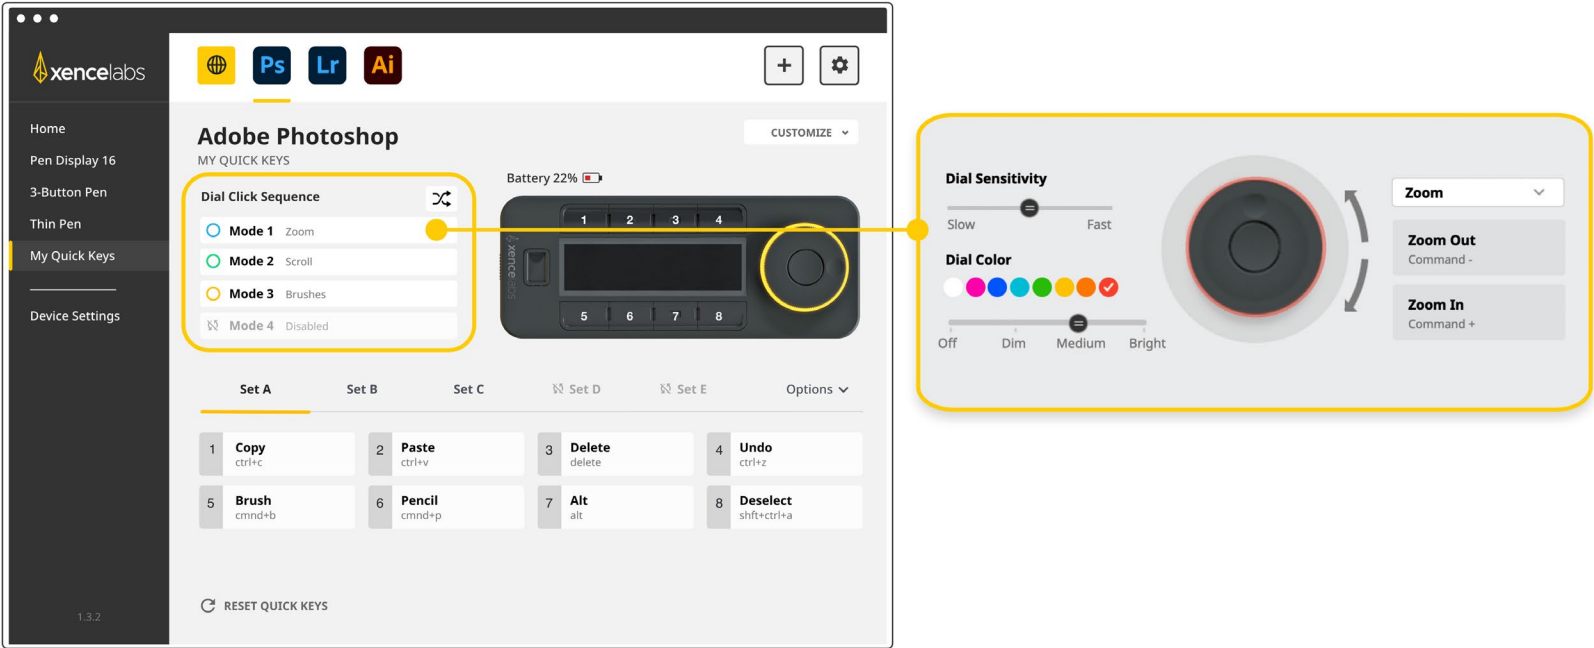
xencelabs

Home
Pen Display 16
3-Button Pen
Thin Pen
My Quick Keys
Device Settings

1.3.2

Ps Lr Ai

+

Adobe Photoshop
MY QUICK KEYS

CUSTOMIZE

Dial Click Sequence
Mode 1 Zoom
Mode 2 Scroll
Mode 3 Brushes
Mode 4 Disabled

Battery 22%

1 2 3 4
5 6 7 8

xencelabs

Set A Set B Set C Set D Set E Options

| 1 | Copy ctrl+c | 2 | Paste ctrl+v | 3 | Delete delete | 4 | Undo ctrl+z |
|---|---|---|---|---|---|---|---|
| 5 | Brush cmnd+b | 6 | Pencil cmnd+p | 7 | Alt alt | 8 | Deselect shft+ctrl+a |

RESET QUICK KEYS

Dial Sensitivity
Slow Fast

Dial Color

Off Dim Medium Bright

Zoom

Zoom Out
Command -

Zoom In
Command +